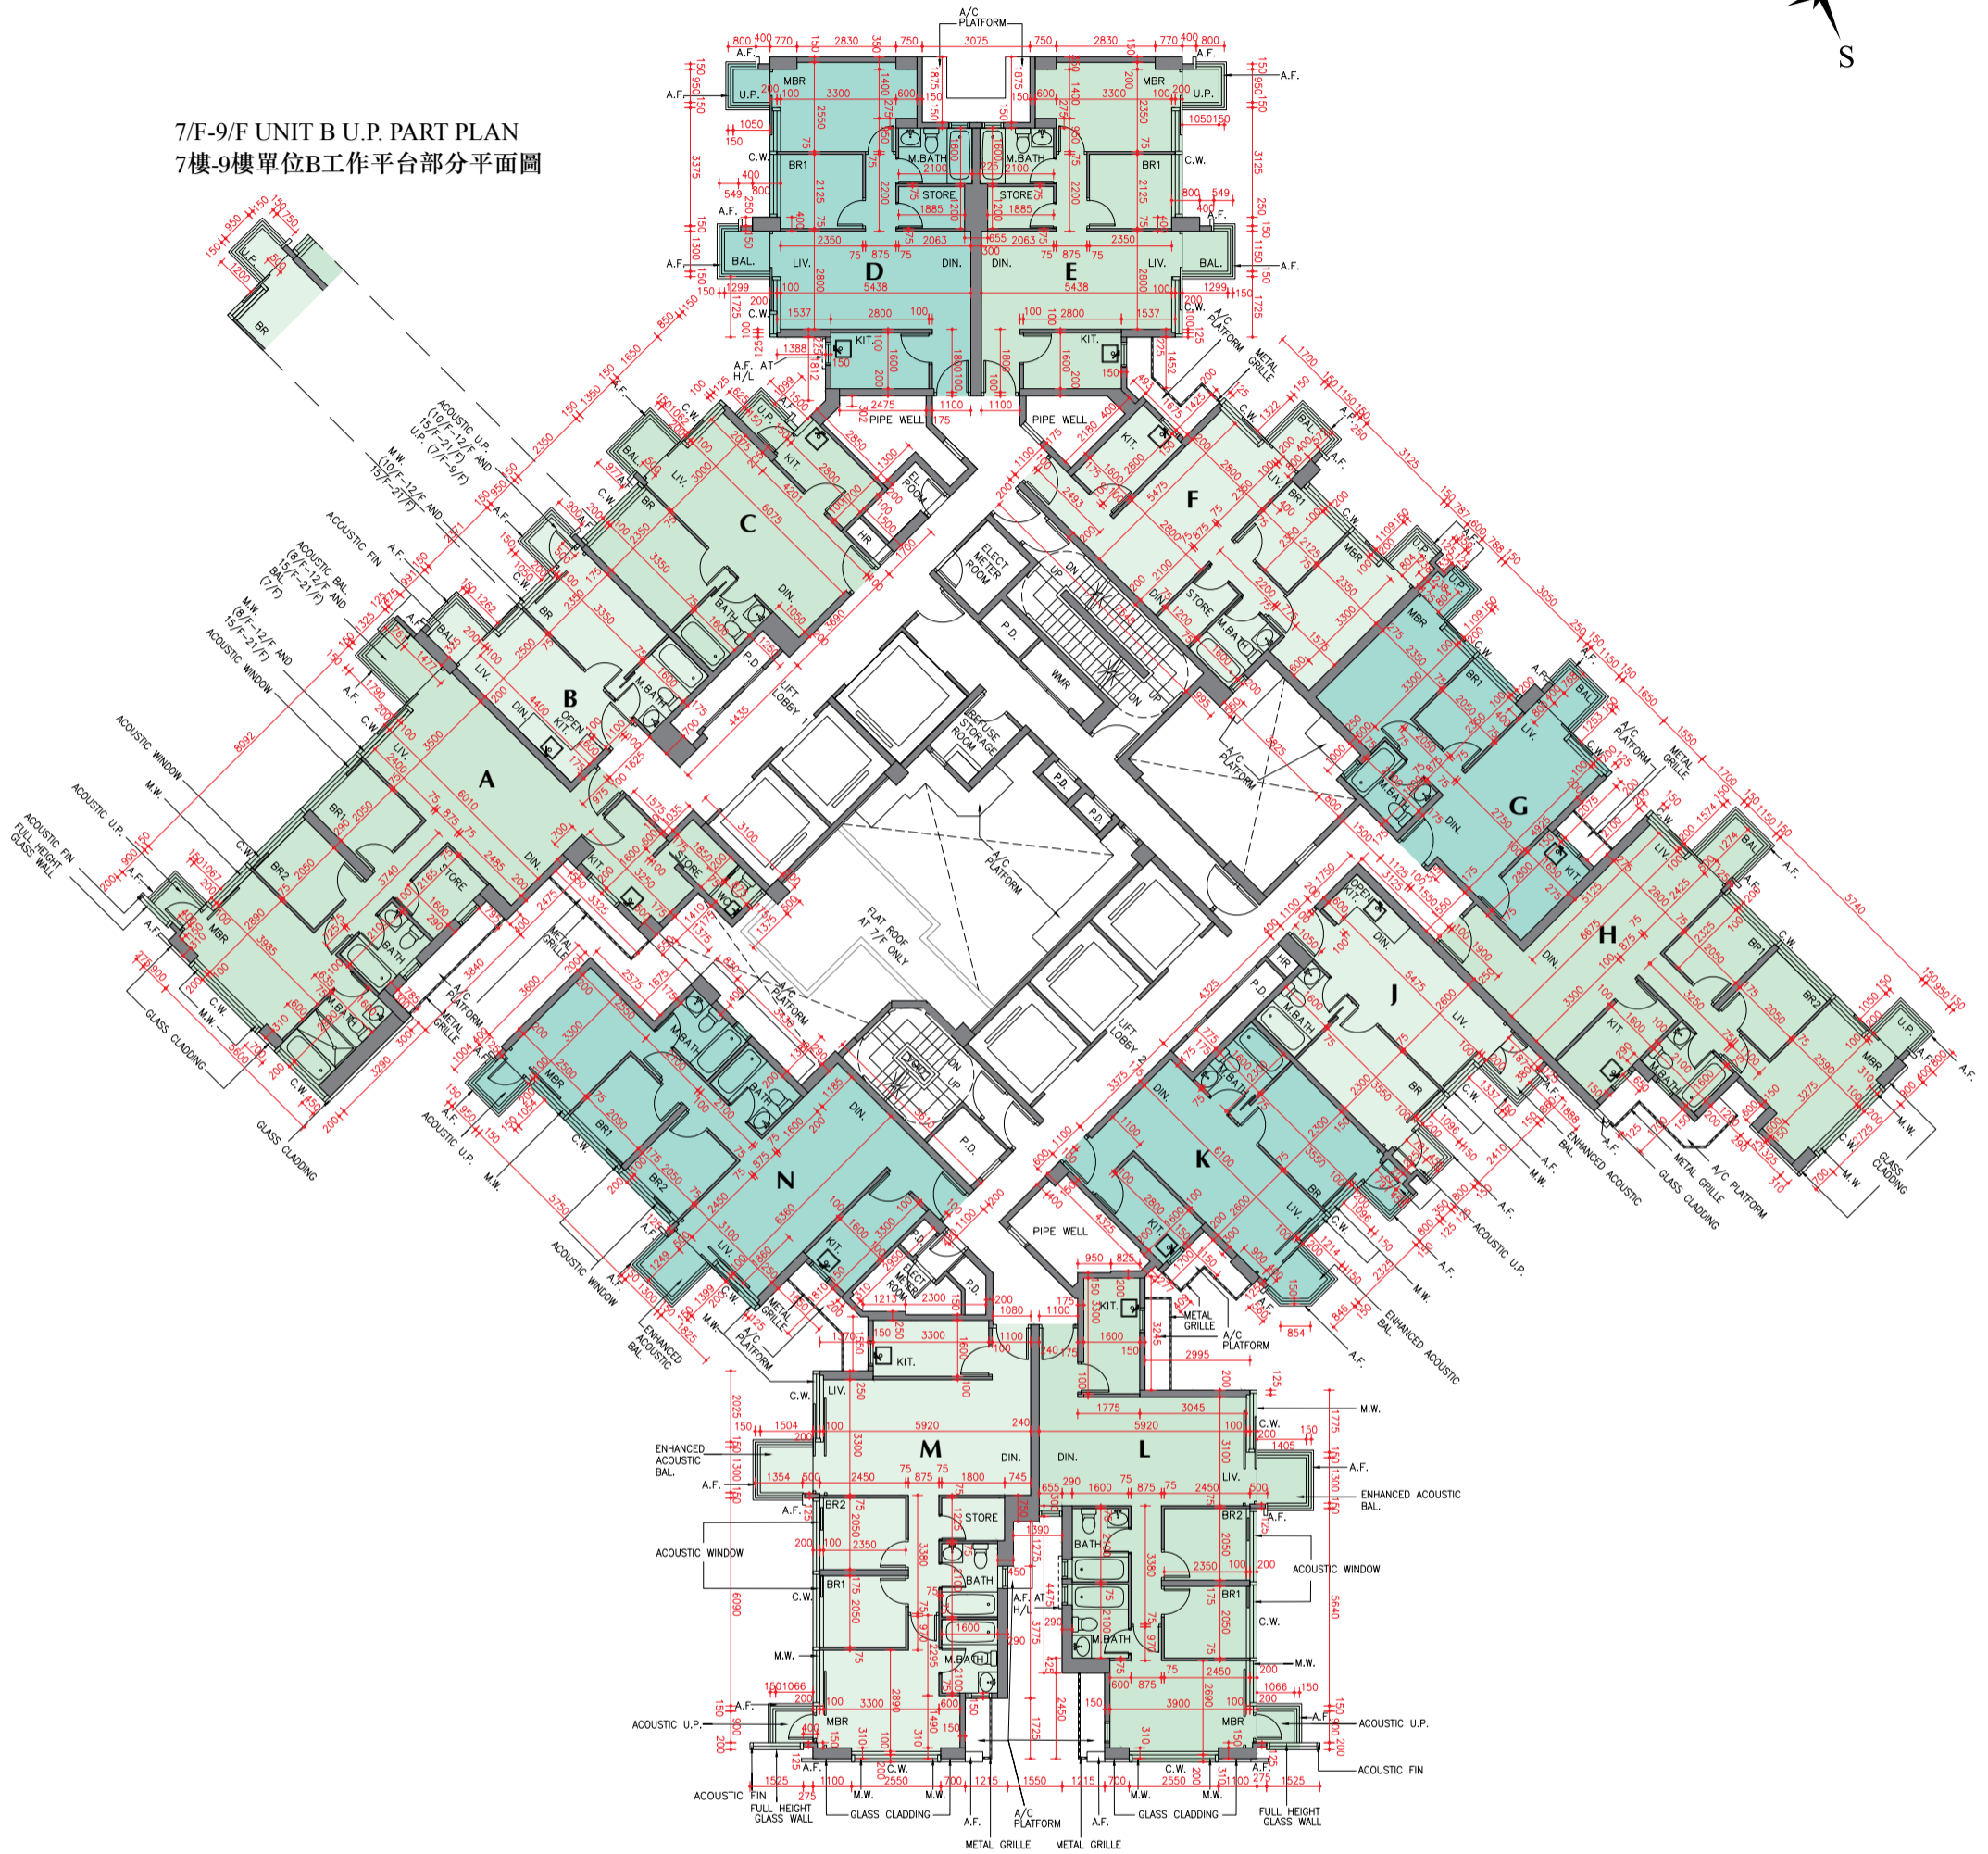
7/F-9/F UNIT B U.P. PART PLAN
7樓-9樓單位B工作平台部分平面圖

S

A/C PLATFORM

D
E
C
F
B
A
G
H
J
K
N
M
L

MBR
BR1
BR2
M.BATH
BATH
STORE
LIV.
DIN.
KIT.
BAL.
U.P.
A.F.
C.W.
M.W.
PIPE WELL
EL. ROOM
HR
ELECT METER ROOM
P.D.
WMR
REFUSE STORAGE ROOM
LIFT LOBBY 1
LIFT LOBBY 2
FLAT ROOF AT 7/F ONLY
A/C PLATFORM
METAL GRILLE
OPEN KIT.
A.F. AT H/L

ACOUSTIC U.P. (10/F-12/F AND 15/F-21/F) U.P. (7/F-9/F)
M.W. (10/F-12/F AND 15/F-21/F)
ACOUSTIC FIN
ACOUSTIC BAL (8/F-12/F AND 15/F-21/F) BAL (7/F)
M.W. (8/F-12/F AND 15/F-21/F)
ACOUSTIC WINDOW
ACOUSTIC U.P.
ACOUSTIC FIN
FULL HEIGHT GLASS WALL
GLASS CLADDING
ENHANCED ACOUSTIC BAL.
ENHANCED ACOUSTIC
ACOUSTIC WINDOW
ACOUSTIC U.P.
METAL GRILLE